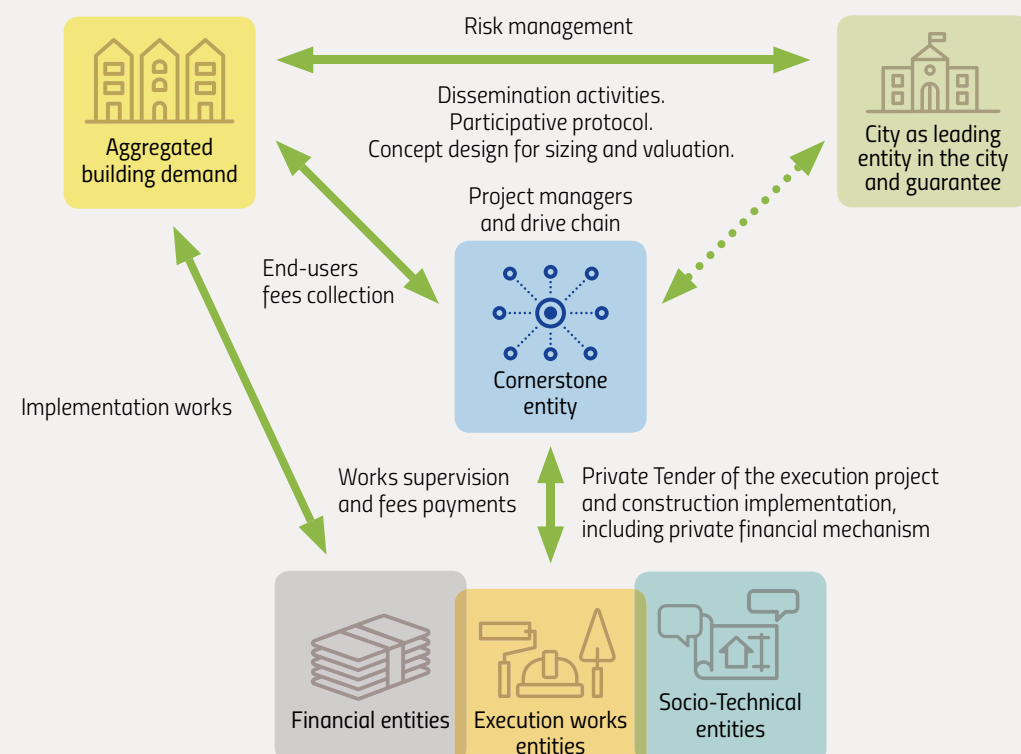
Risk management

Aggregated building demand

City as leading entity in the city and guarantee

Dissemination activities.
Participative protocol.
Concept design for sizing and valuation.

Project managers and drive chain

End-users fees collection

Cornerstone entity

Implementation works

Works supervision and fees payments

Private Tender of the execution project and construction implementation, including private financial mechanism

Financial entities

Execution works entities

Socio-Technical entities